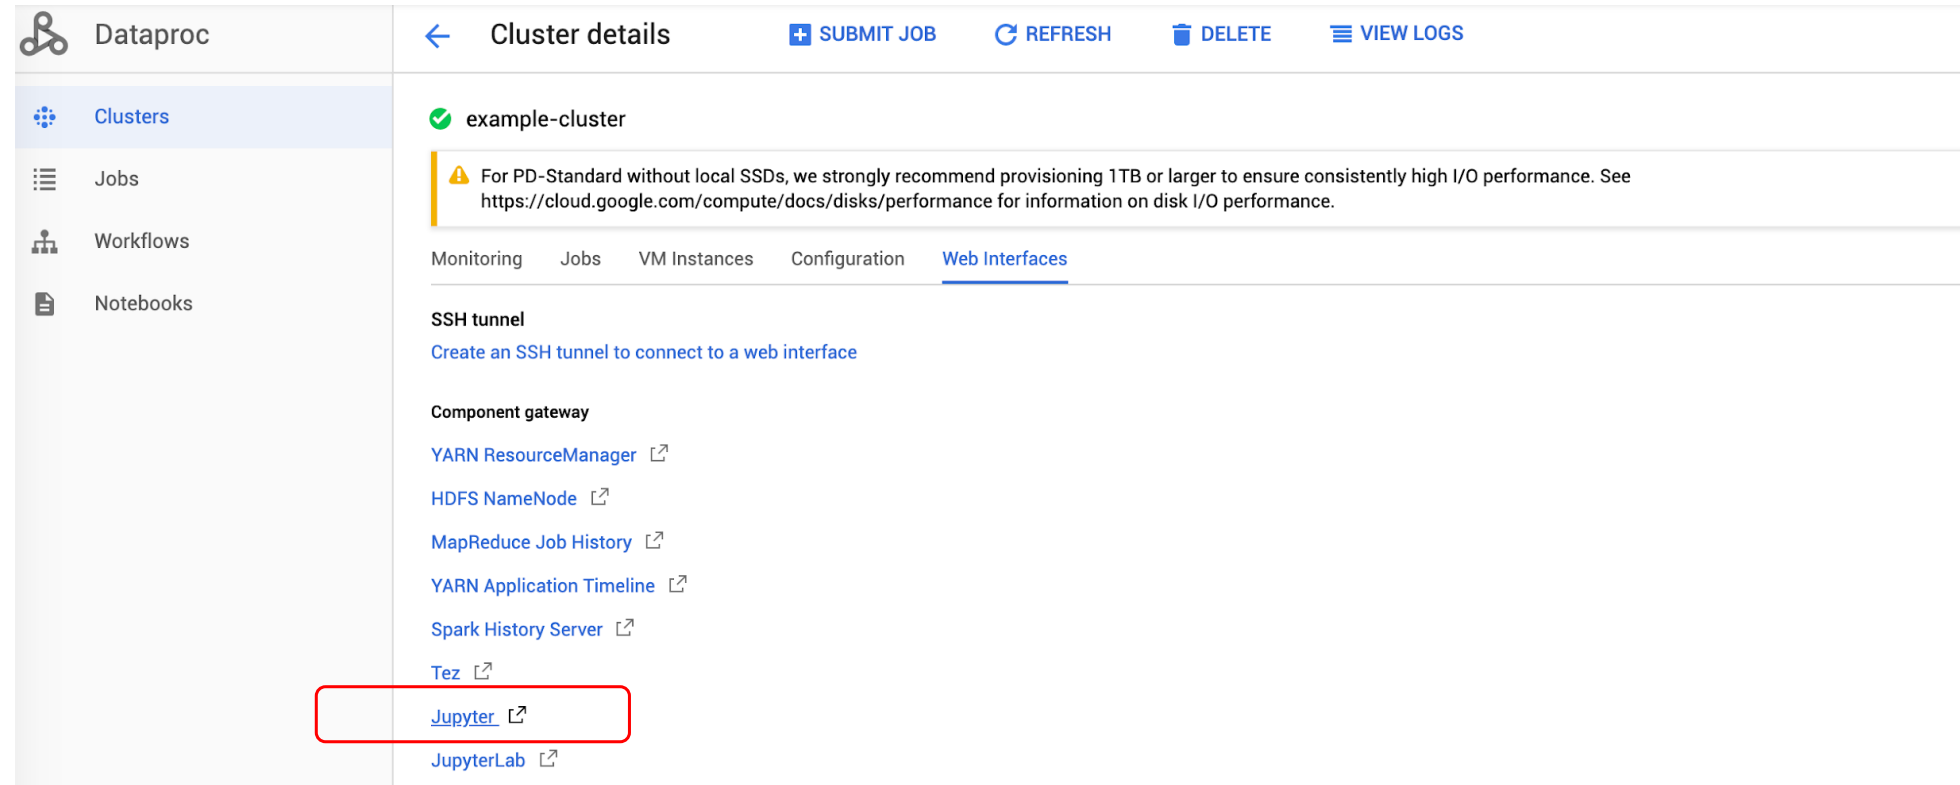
Dataproc

Clusters
Jobs
Workflows
Notebooks

Cluster details
SUBMIT JOB
REFRESH
DELETE
VIEW LOGS

example-cluster

For PD-Standard without local SSDs, we strongly recommend provisioning 1TB or larger to ensure consistently high I/O performance. See https://cloud.google.com/compute/docs/disks/performance for information on disk I/O performance.

Monitoring Jobs VM Instances Configuration Web Interfaces

SSH tunnel
Create an SSH tunnel to connect to a web interface

Component gateway
YARN ResourceManager
HDFS NameNode
MapReduce Job History
YARN Application Timeline
Spark History Server
Tez
Jupyter
JupyterLab